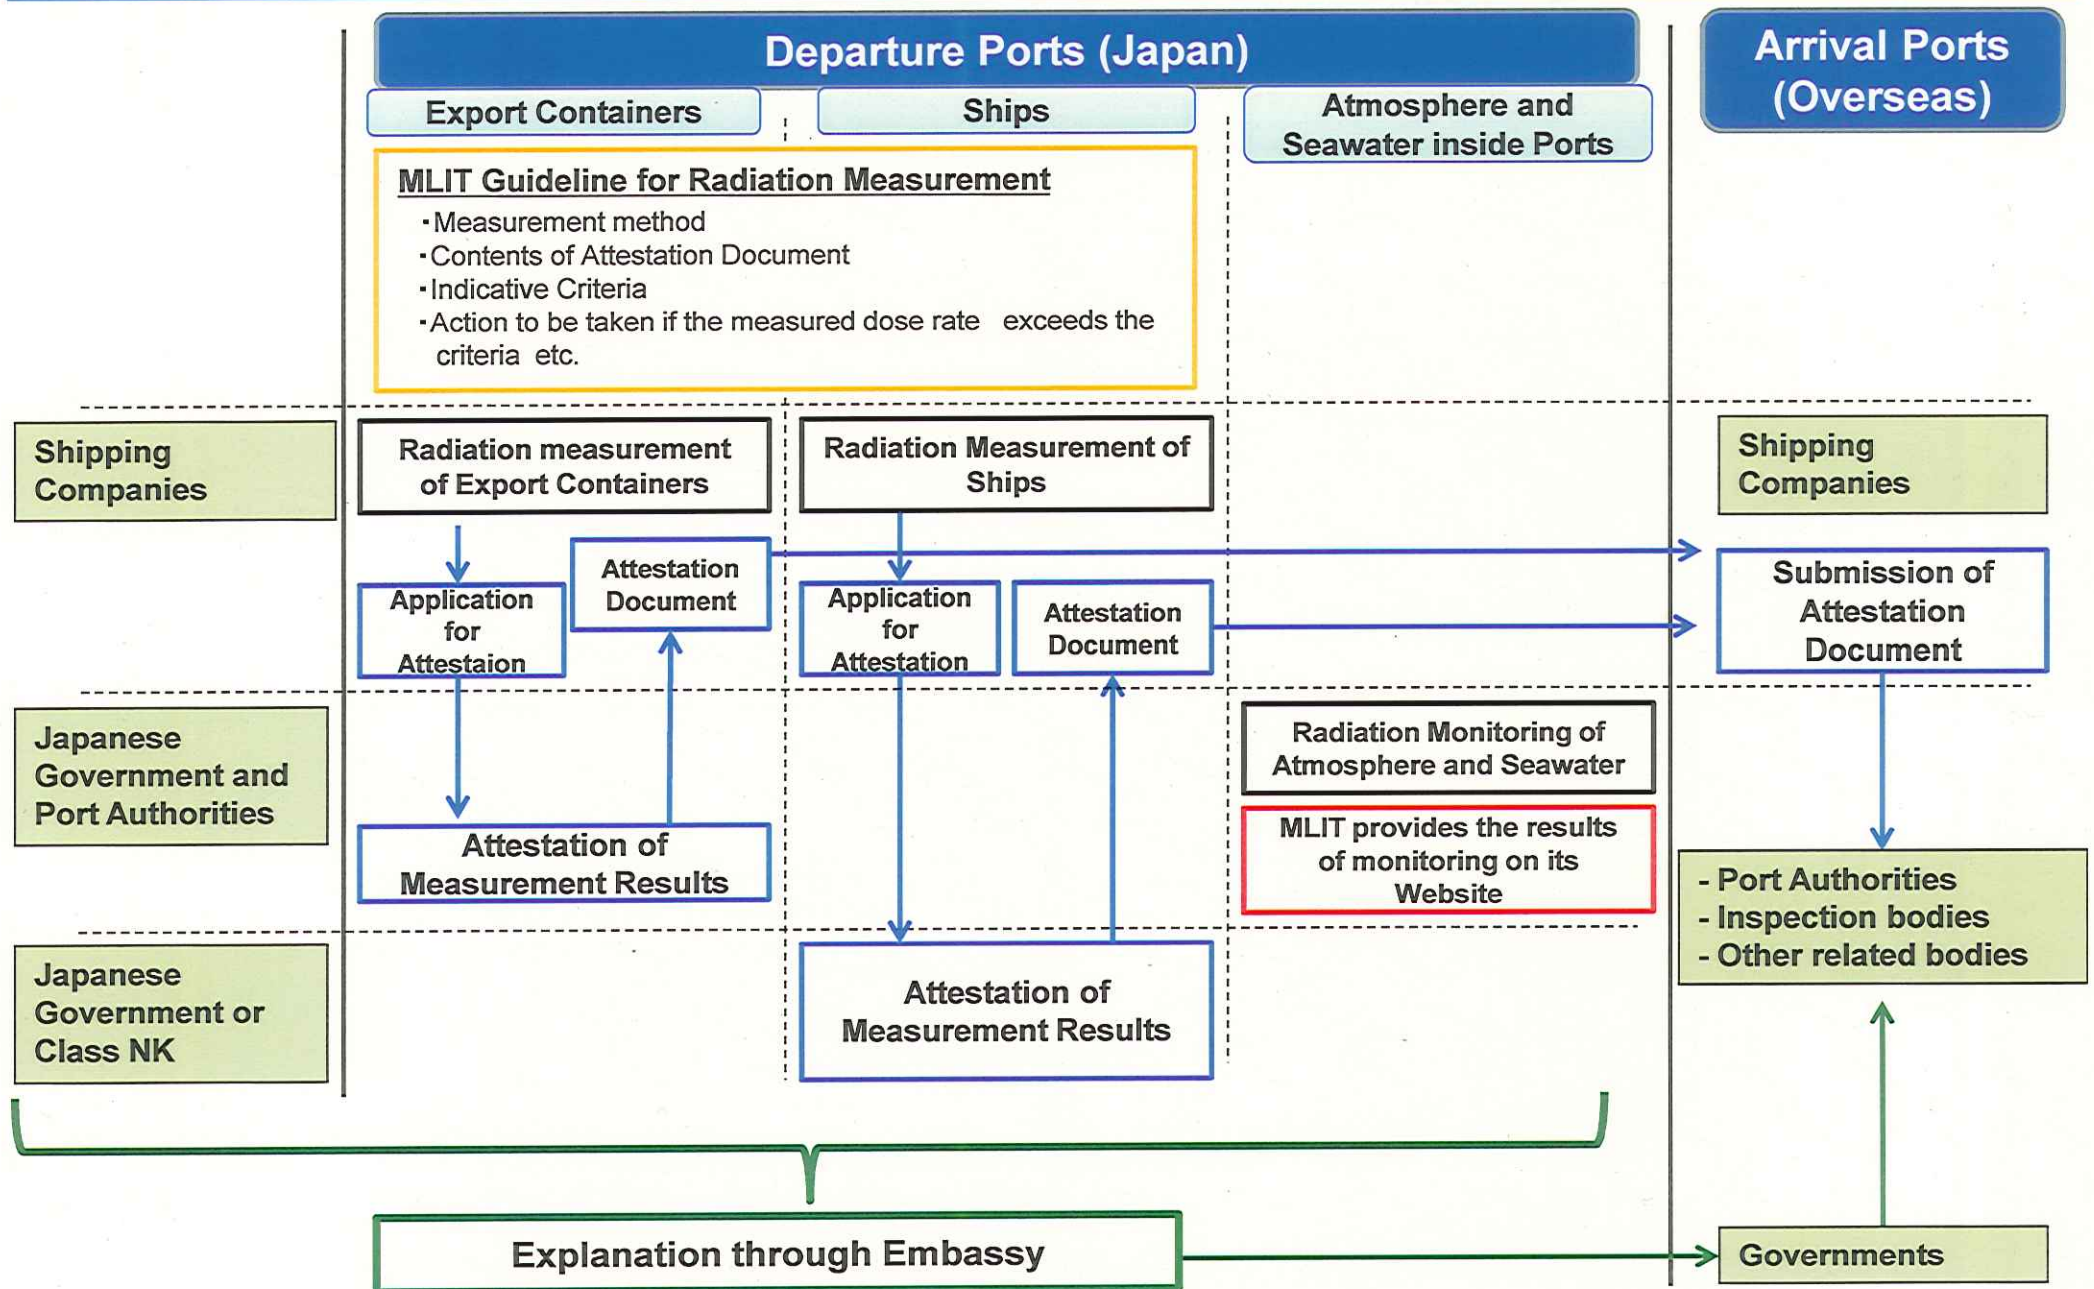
Departure Ports (Japan)

Arrival Ports (Overseas)

Export Containers

Ships

Atmosphere and Seawater inside Ports

MLIT Guideline for Radiation Measurement
・Measurement method
・Contents of Attestation Document
・Indicative Criteria
・Action to be taken if the measured dose rate exceeds the criteria etc.

Shipping Companies

Radiation measurement of Export Containers

Radiation Measurement of Ships

Shipping Companies

Application for Attestaion

Attestation Document

Application for Attestation

Attestation Document

Submission of Attestation Document

Japanese Government and Port Authorities

Radiation Monitoring of Atmosphere and Seawater

MLIT provides the results of monitoring on its Website

Attestation of Measurement Results

- Port Authorities
- Inspection bodies
- Other related bodies

Japanese Government or Class NK

Attestation of Measurement Results

Explanation through Embassy

Governments